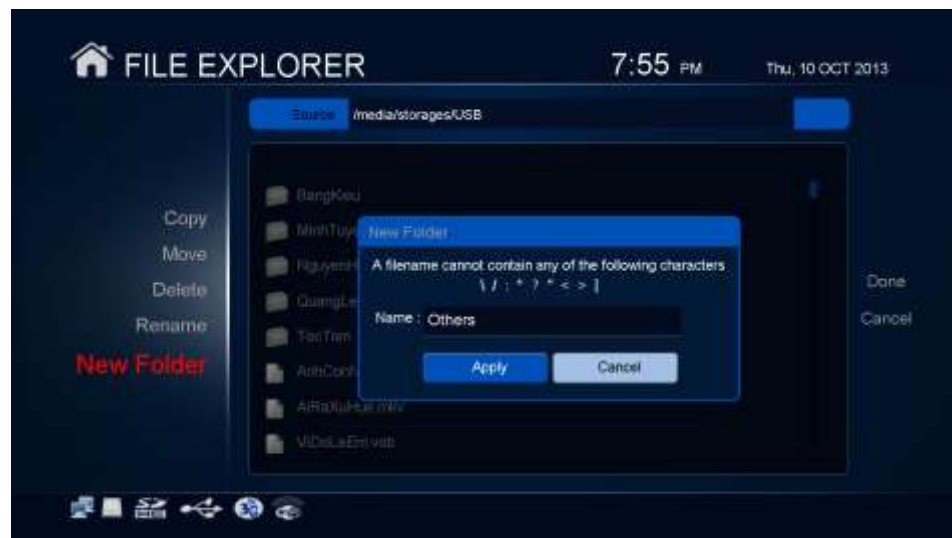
FILE EXPLORER

7:55 PM

Thu, 10 OCT 2013

Source /media/storages/USB

Copy
Move
Delete
Rename
New Folder

BangKieu
MinhTuy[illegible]
NguyenH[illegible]
QuangLe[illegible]
TocTien
AnhCon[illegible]
AiRaXuHue.mkv
ViDoLaEm.vob

New Folder

A filename cannot contain any of the following characters
\ / : * ? " < > |

Name : Others

Apply Cancel

Done
Cancel